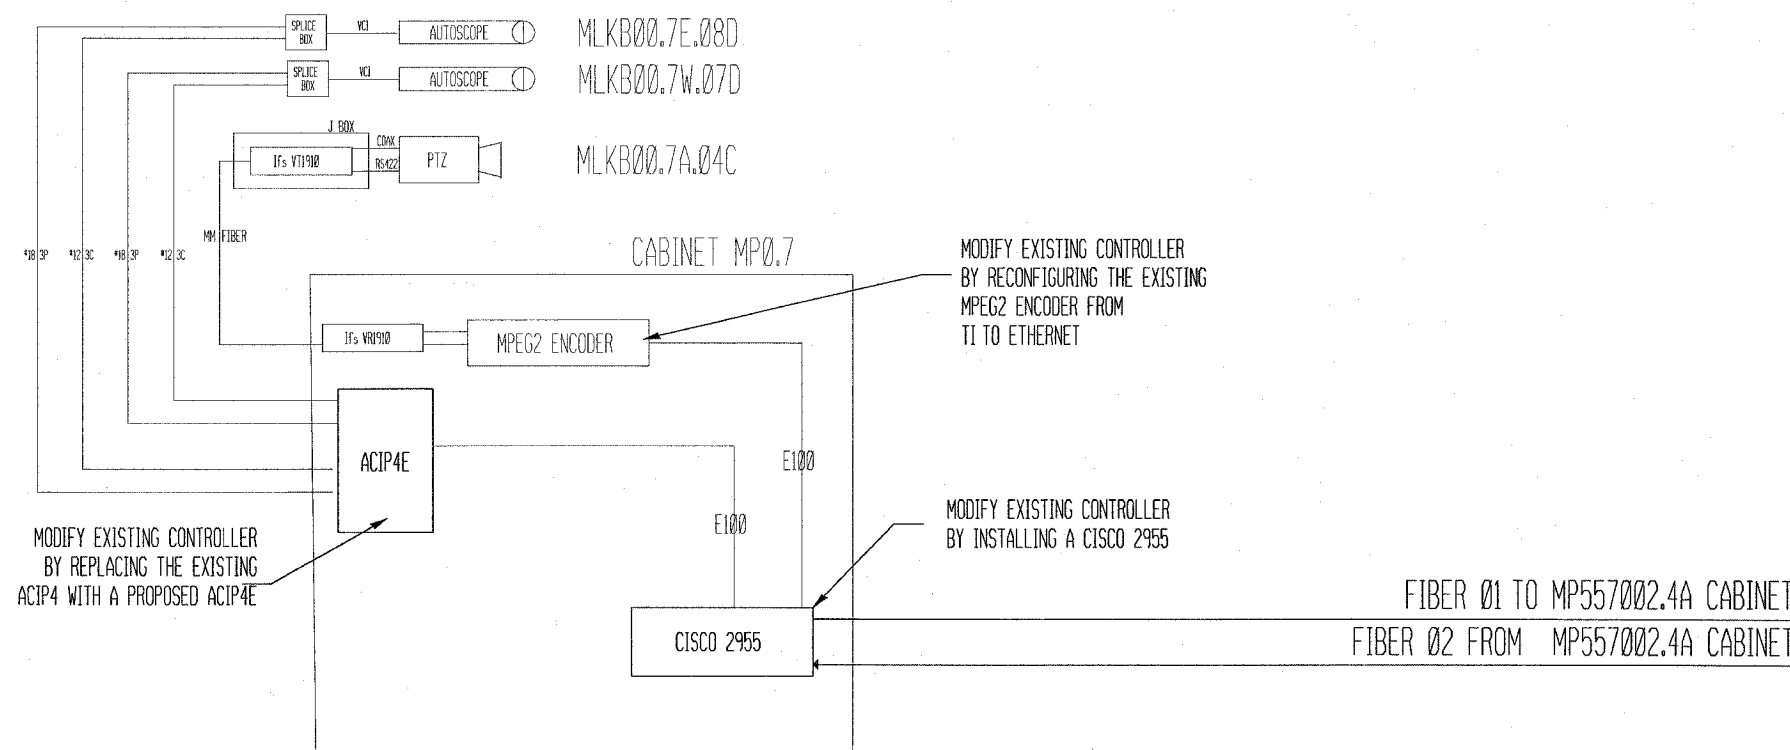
SPLICE BOX VCI AUTOSCOPE MLKBØØ.7E.Ø8D

SPLICE BOX VCI AUTOSCOPE MLKBØØ.7W.Ø7D

J BOX

COAX

Ifs VT191Ø RS422 PTZ MLKBØØ.7A.Ø4C

MM FIBER

#18 3P #12 3C #18 3P #12 3C

CABINET MPØ.7

MODIFY EXISTING CONTROLLER BY RECONFIGURING THE EXISTING MPEG2 ENCODER FROM TI TO ETHERNET

Ifs VR191Ø MPEG2 ENCODER

ACIP4E

E1ØØ

E1ØØ

MODIFY EXISTING CONTROLLER BY INSTALLING A CISCO 2955

MODIFY EXISTING CONTROLLER BY REPLACING THE EXISTING ACIP4 WITH A PROPOSED ACIP4E

CISCO 2955

FIBER Ø1 TO MP557ØØ2.4A CABINET

FIBER Ø2 FROM MP557ØØ2.4A CABINET